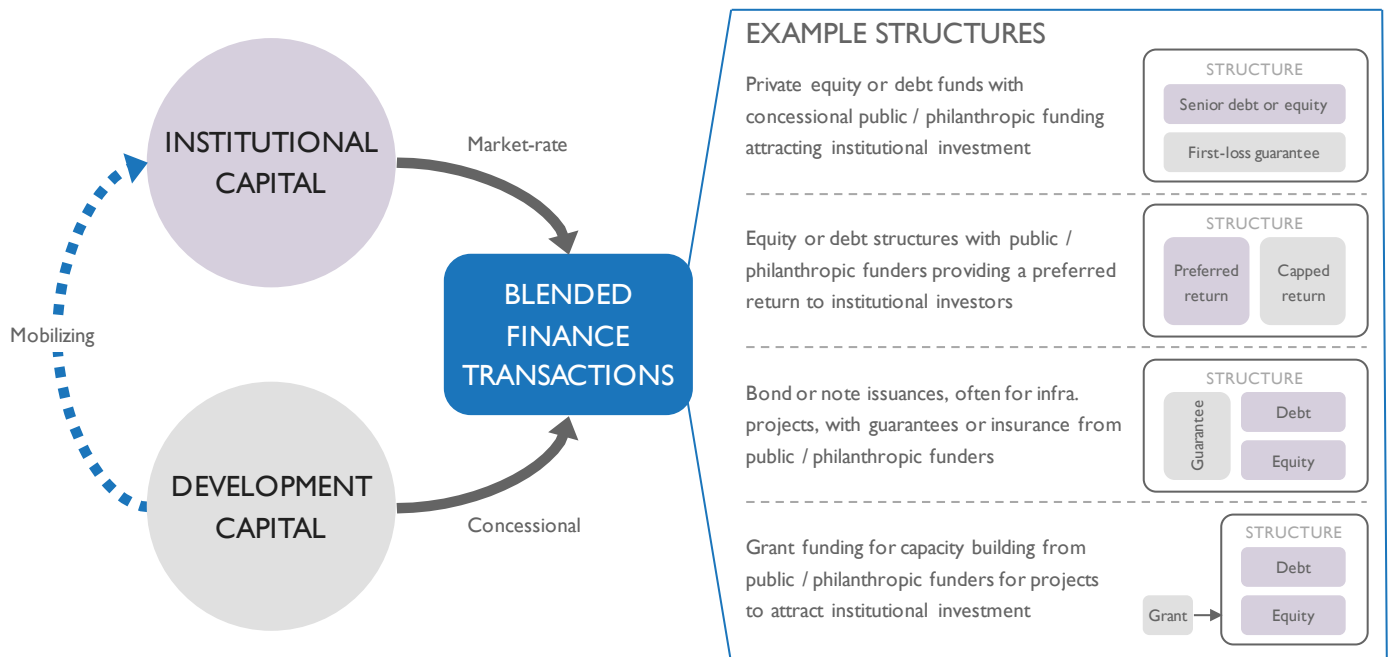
INSTITUTIONAL CAPITAL

Market-rate

Mobilizing

BLENDED FINANCE TRANSACTIONS

DEVELOPMENT CAPITAL

Concessional

EXAMPLE STRUCTURES

Private equity or debt funds with concessional public / philanthropic funding attracting institutional investment

STRUCTURE
Senior debt or equity
First-loss guarantee

Equity or debt structures with public / philanthropic funders providing a preferred return to institutional investors

STRUCTURE
Preferred return
Capped return

Bond or note issuances, often for infra. projects, with guarantees or insurance from public / philanthropic funders

STRUCTURE
Guarantee
Debt
Equity

Grant funding for capacity building from public / philanthropic funders for projects to attract institutional investment

STRUCTURE
Debt
Equity
Grant